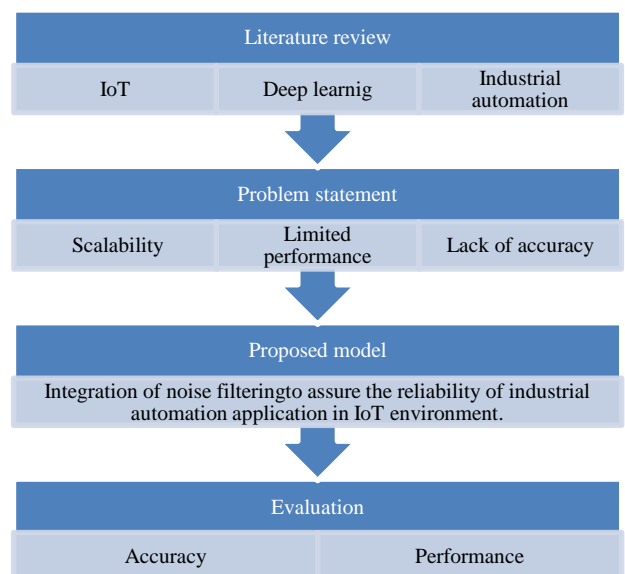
Literature review

IoT

Deep learnig

Industrial automation

Problem statement

Scalability

Limited performance

Lack of accuracy

Proposed model

Integration of noise filteringto assure the reliability of industrial automation application in IoT environment.

Evaluation

Accuracy

Performance